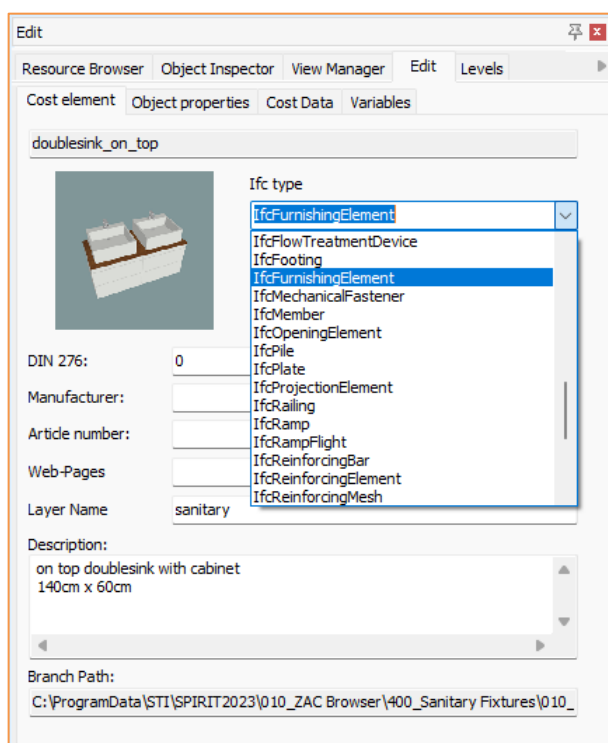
Edit

Resource Browser | Object Inspector | View Manager | Edit | Levels

Cost element | Object properties | Cost Data | Variables

doublesink_on_top

Ifc type

IfcFurnishingElement

IfcFlowTreatmentDevice
IfcFooting
IfcFurnishingElement
IfcMechanicalFastener
IfcMember
IfcOpeningElement
IfcPile
IfcPlate
IfcProjectionElement
IfcRailing
IfcRamp
IfcRampFlight
IfcReinforcingBar
IfcReinforcingElement
IfcReinforcingMesh

DIN 276: 0

Manufacturer:

Article number:

Web-Pages

Layer Name sanitary

Description:

on top doublesink with cabinet
140cm x 60cm

Branch Path:

C:\ProgramData\STI\SPIRIT2023\010_ZAC Browser\400_Sanitary Fixtures\010_